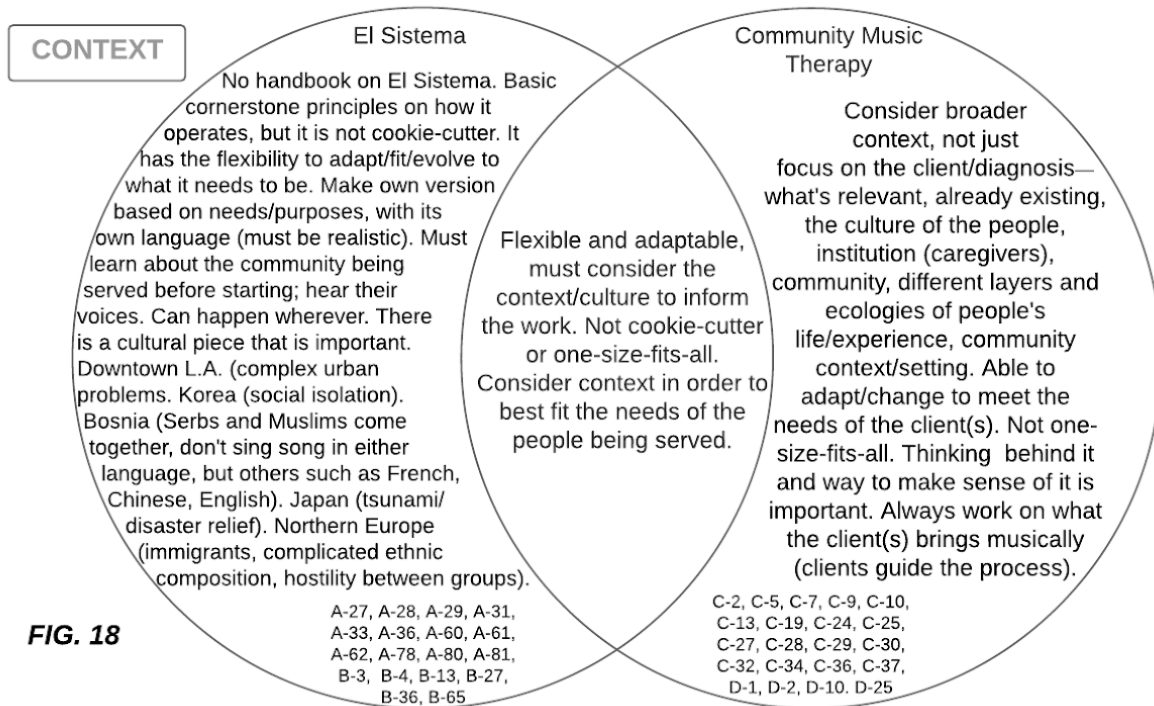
CONTEXT

El Sistema

No handbook on El Sistema. Basic cornerstone principles on how it operates, but it is not cookie-cutter. It has the flexibility to adapt/fit/evolve to what it needs to be. Make own version based on needs/purposes, with its own language (must be realistic). Must learn about the community being served before starting; hear their voices. Can happen wherever. There is a cultural piece that is important. Downtown L.A. (complex urban problems. Korea (social isolation). Bosnia (Serbs and Muslims come together, don't sing song in either language, but others such as French, Chinese, English). Japan (tsunami/ disaster relief). Northern Europe (immigrants, complicated ethnic composition, hostility between groups).

A-27, A-28, A-29, A-31, A-33, A-36, A-60, A-61, A-62, A-78, A-80, A-81, B-3, B-4, B-13, B-27, B-36, B-65

Flexible and adaptable, must consider the context/culture to inform the work. Not cookie-cutter or one-size-fits-all. Consider context in order to best fit the needs of the people being served.

Community Music Therapy

Consider broader context, not just focus on the client/diagnosis— what's relevant, already existing, the culture of the people, institution (caregivers), community, different layers and ecologies of people's life/experience, community context/setting. Able to adapt/change to meet the needs of the client(s). Not one-size-fits-all. Thinking behind it and way to make sense of it is important. Always work on what the client(s) brings musically (clients guide the process).

C-2, C-5, C-7, C-9, C-10, C-13, C-19, C-24, C-25, C-27, C-28, C-29, C-30, C-32, C-34, C-36, C-37, D-1, D-2, D-10. D-25

FIG. 18